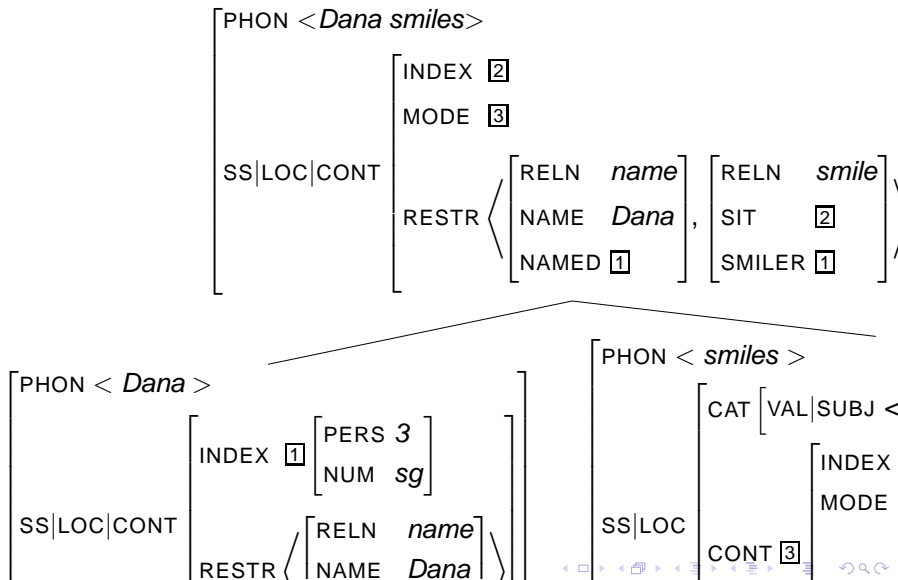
PHON < *Dana smiles* >

SS|LOC|CONT

INDEX 2

MODE 3

RESTR ⟨ [RELN *name*, NAME *Dana*, NAMED 1], [RELN *smile*, SIT 2, SMILER 1] ⟩

PHON < *Dana* >

SS|LOC|CONT

INDEX 1 [PERS *3*, NUM *sg*]

RESTR ⟨ [RELN *name*, NAME *Dana*

PHON < *smiles* >

SS|LOC

CAT [VAL|SUBJ <

CONT 3

INDEX

MODE